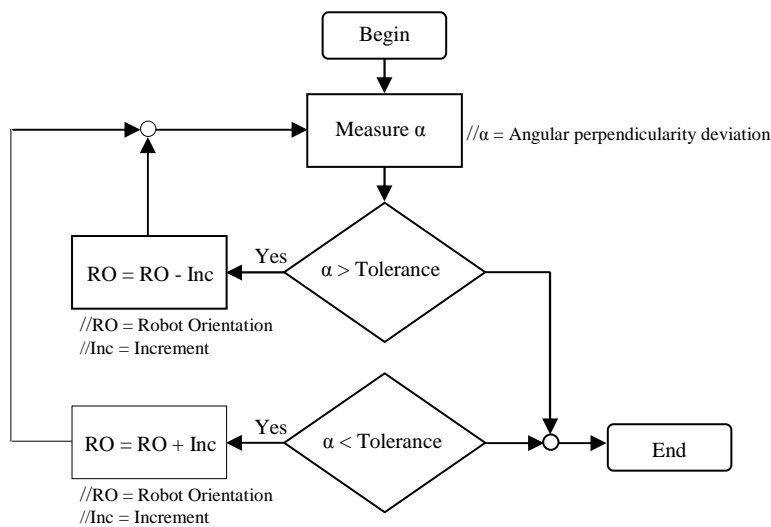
Begin

Measure α

//α = Angular perpendicularity deviation

Yes

RO = RO - Inc

α > Tolerance

//RO = Robot Orientation
//Inc = Increment

Yes

RO = RO + Inc

α < Tolerance

End

//RO = Robot Orientation
//Inc = Increment